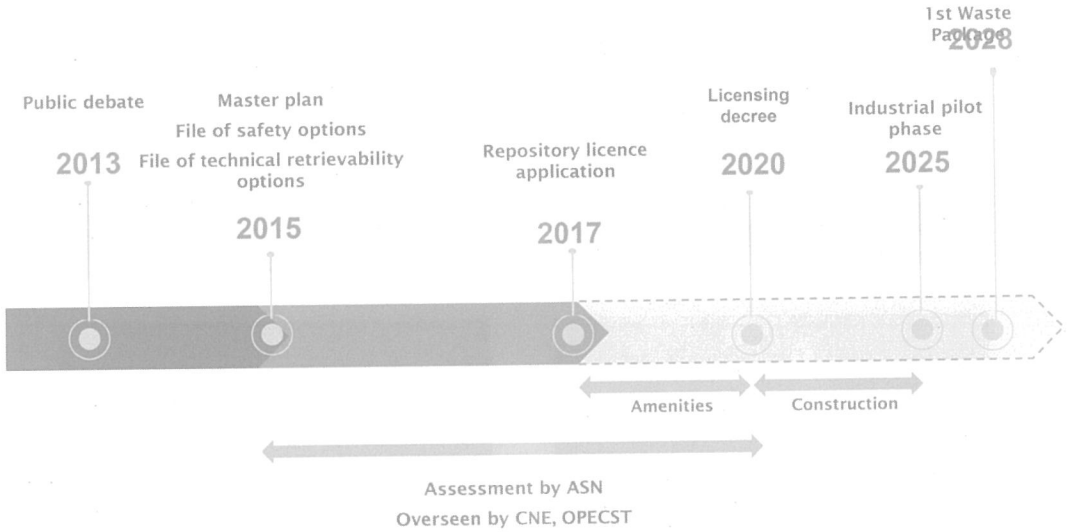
1st Waste Package
2028

Public debate
2013

Master plan
File of safety options
File of technical retrievability options
2015

Repository licence application
2017

Licensing decree
2020

Industrial pilot phase
2025

Amenities

Construction

Assessment by ASN
Overseen by CNE, OPECST